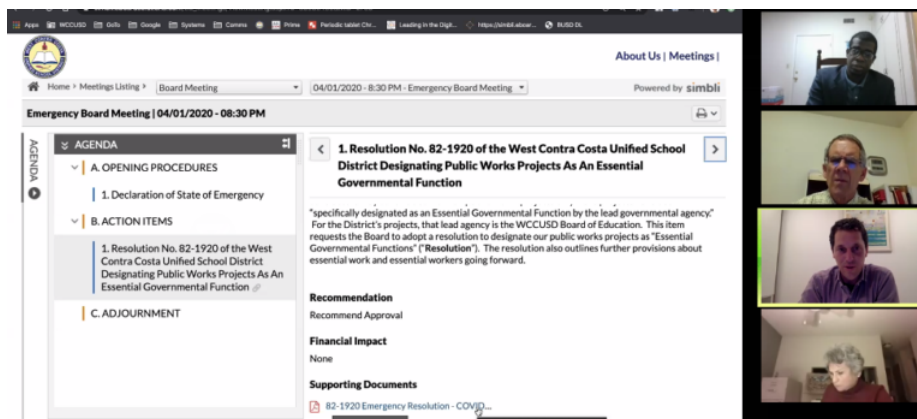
Apps WCCUSD Gsfb Google Systems Comms Prime Periodic table Chr... Leading in the Digit... https://simbli.eboar... BUSD DL

About Us | Meetings |

Home > Meetings Listing > Board Meeting 04/01/2020 - 8:30 PM - Emergency Board Meeting Powered by simbli

Emergency Board Meeting | 04/01/2020 - 08:30 PM

AGENDA

AGENDA

A. OPENING PROCEDURES

1. Declaration of State of Emergency

B. ACTION ITEMS

1. Resolution No. 82-1920 of the West Contra Costa Unified School District Designating Public Works Projects As An Essential Governmental Function

C. ADJOURNMENT

1. Resolution No. 82-1920 of the West Contra Costa Unified School District Designating Public Works Projects As An Essential Governmental Function

"specifically designated as an Essential Governmental Function by the lead governmental agency." For the District's projects, that lead agency is the WCCUSD Board of Education. This item requests the Board to adopt a resolution to designate our public works projects as "Essential Governmental Functions" ("Resolution"). The resolution also outlines further provisions about essential work and essential workers going forward.

Recommendation

Recommend Approval

Financial Impact

None

Supporting Documents

82-1920 Emergency Resolution - COVID...